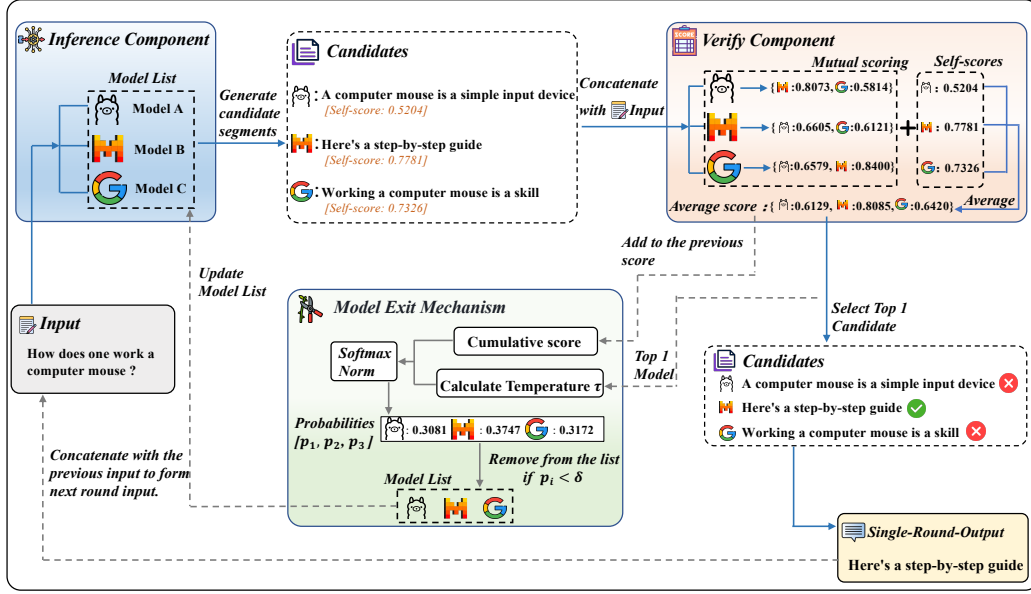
Inference Component

Model List

Model A

Model B

Model C

Generate candidate segments

Candidates

: A computer mouse is a simple input device
[Self-score: 0.5204]

: Here's a step-by-step guide
[Self-score: 0.7781]

: Working a computer mouse is a skill
[Self-score: 0.7326]

Concatenate with Input

Verify Component

Mutual scoring

Self-scores

{ :0.8073, :0.5814}

{ :0.6605, :0.6121}

{ :0.6579, :0.8400}

: 0.5204

: 0.7781

: 0.7326

Average

Average score : { :0.6129, :0.8085, :0.6420}

Add to the previous score

Update Model List

Input

How does one work a computer mouse ?

Model Exit Mechanism

Cumulative score

Softmax Norm

Calculate Temperature $\tau$

Top 1 Model

Probabilities $[p_1, p_2, p_3]$

: 0.3081 : 0.3747 : 0.3172

Remove from the list if $p_i < \delta$

Model List

Select Top 1 Candidate

Candidates

A computer mouse is a simple input device

Here's a step-by-step guide

Working a computer mouse is a skill

Concatenate with the previous input to form next round input.

Single-Round-Output

Here's a step-by-step guide